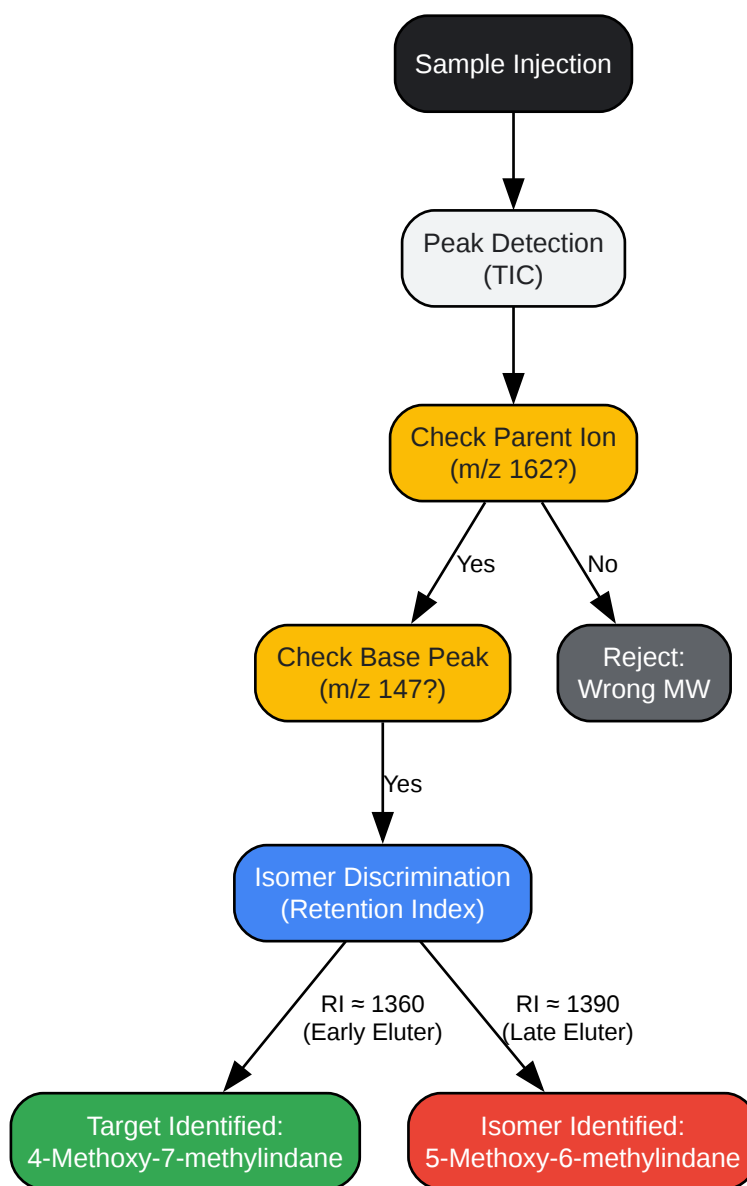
Sample Injection

Peak Detection (TIC)

Check Parent Ion (m/z 162?)

Yes

No

Check Base Peak (m/z 147?)

Reject: Wrong MW

Yes

Isomer Discrimination (Retention Index)

RI ≈ 1360 (Early Eluter)

RI ≈ 1390 (Late Eluter)

Target Identified: 4-Methoxy-7-methylindane

Isomer Identified: 5-Methoxy-6-methylindane